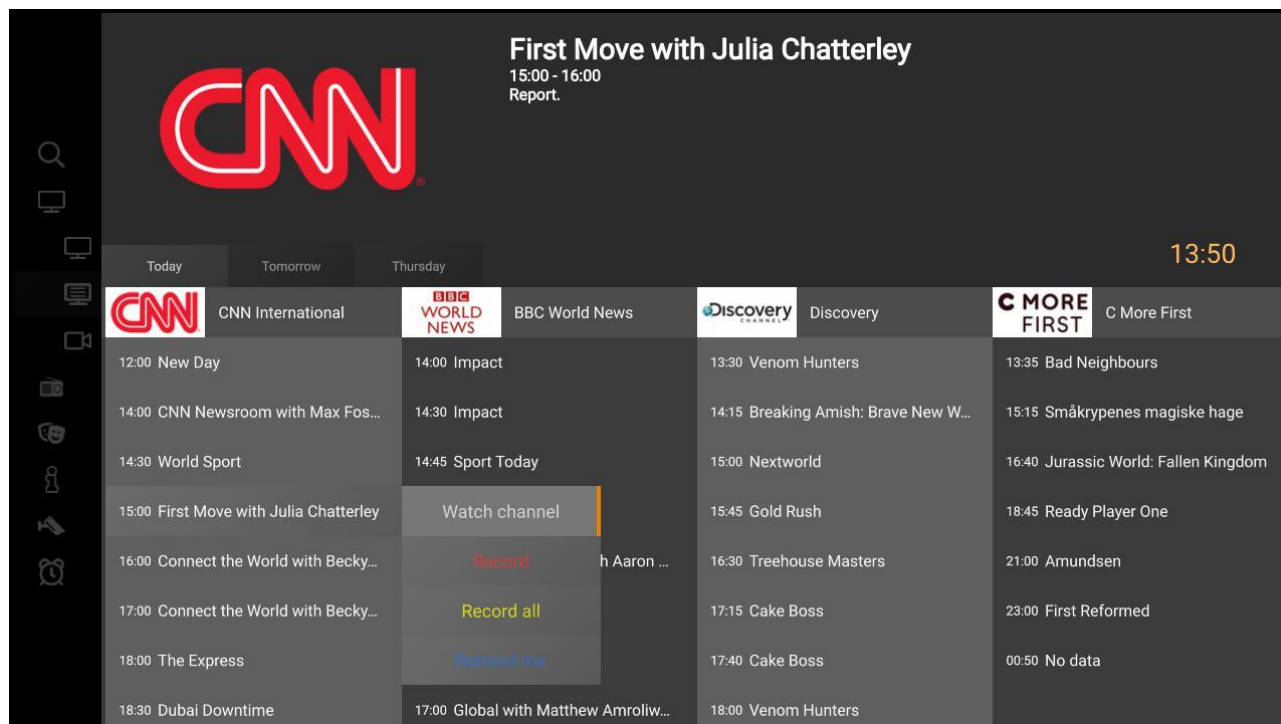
CNN

First Move with Julia Chatterley
15:00 - 16:00
Report.

Today
Tomorrow
Thursday

13:50

CNN International
BBC World News
Discovery
C More First

12:00 New Day
14:00 CNN Newsroom with Max Fos...
14:30 World Sport
15:00 First Move with Julia Chatterley
16:00 Connect the World with Becky...
17:00 Connect the World with Becky...
18:00 The Express
18:30 Dubai Downtime

14:00 Impact
14:30 Impact
14:45 Sport Today
Watch channel
Record
h Aaron ...
Record all
Remind me
17:00 Global with Matthew Amroliw...

13:30 Venom Hunters
14:15 Breaking Amish: Brave New W...
15:00 Nextworld
15:45 Gold Rush
16:30 Treehouse Masters
17:15 Cake Boss
17:40 Cake Boss
18:00 Venom Hunters

13:35 Bad Neighbours
15:15 Småkrypenes magiske hage
16:40 Jurassic World: Fallen Kingdom
18:45 Ready Player One
21:00 Amundsen
23:00 First Reformed
00:50 No data